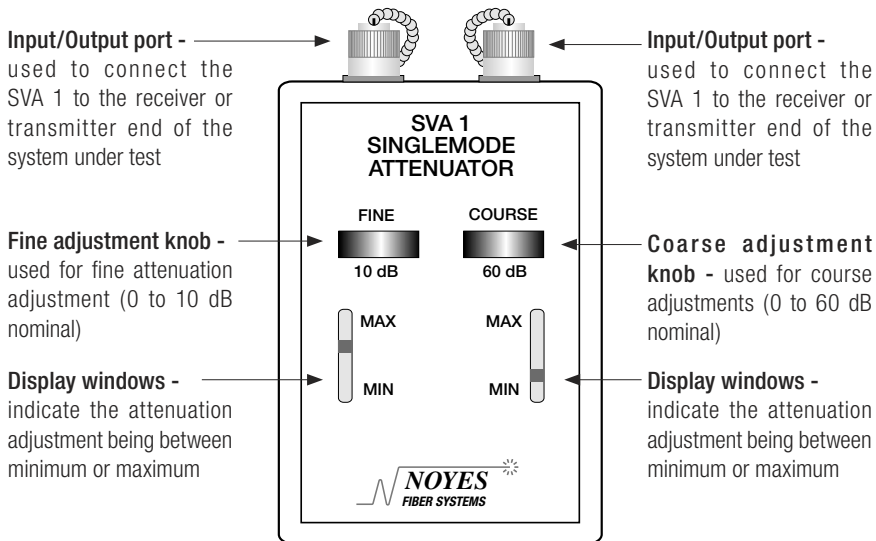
Input/Output port - used to connect the SVA 1 to the receiver or transmitter end of the system under test

Fine adjustment knob - used for fine attenuation adjustment (0 to 10 dB nominal)

Display windows - indicate the attenuation adjustment being between minimum or maximum

SVA 1
SINGLEMODE
ATTENUATOR

FINE

10 dB

COURSE

60 dB

MAX

MIN

MAX

MIN

NOYES
FIBER SYSTEMS

Input/Output port - used to connect the SVA 1 to the receiver or transmitter end of the system under test

Coarse adjustment knob - used for course adjustments (0 to 60 dB nominal)

Display windows - indicate the attenuation adjustment being between minimum or maximum